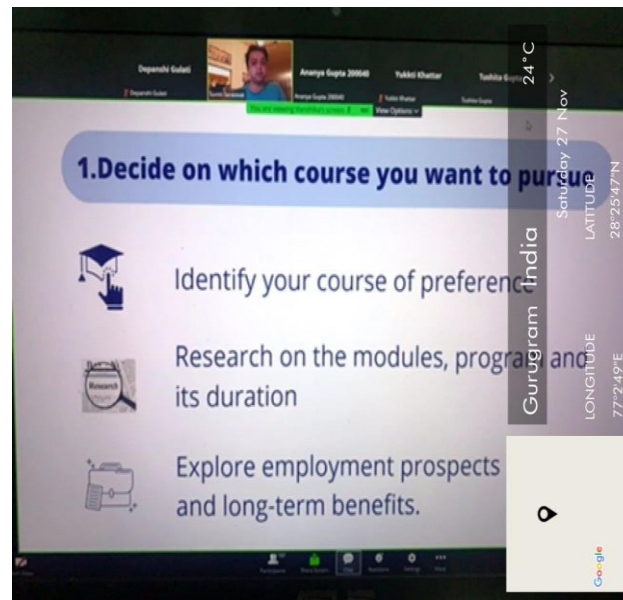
Depanshi Gulati
Ananya Gupta 200040
Yukkti Khattar
Tushita Gupta

You are viewing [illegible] screen
View Options

1.Decide on which course you want to pursue

Identify your course of preferenc

Research on the modules, program and its duration

Explore employment prospects and long-term benefits.

Research

24°C
Saturday 27 Nov
LATITUDE 28°25'47"N
Gurugram India
LONGITUDE 77°2'49"E
Google

Participants
Share Screen
Chat
Reactions
Settings
More